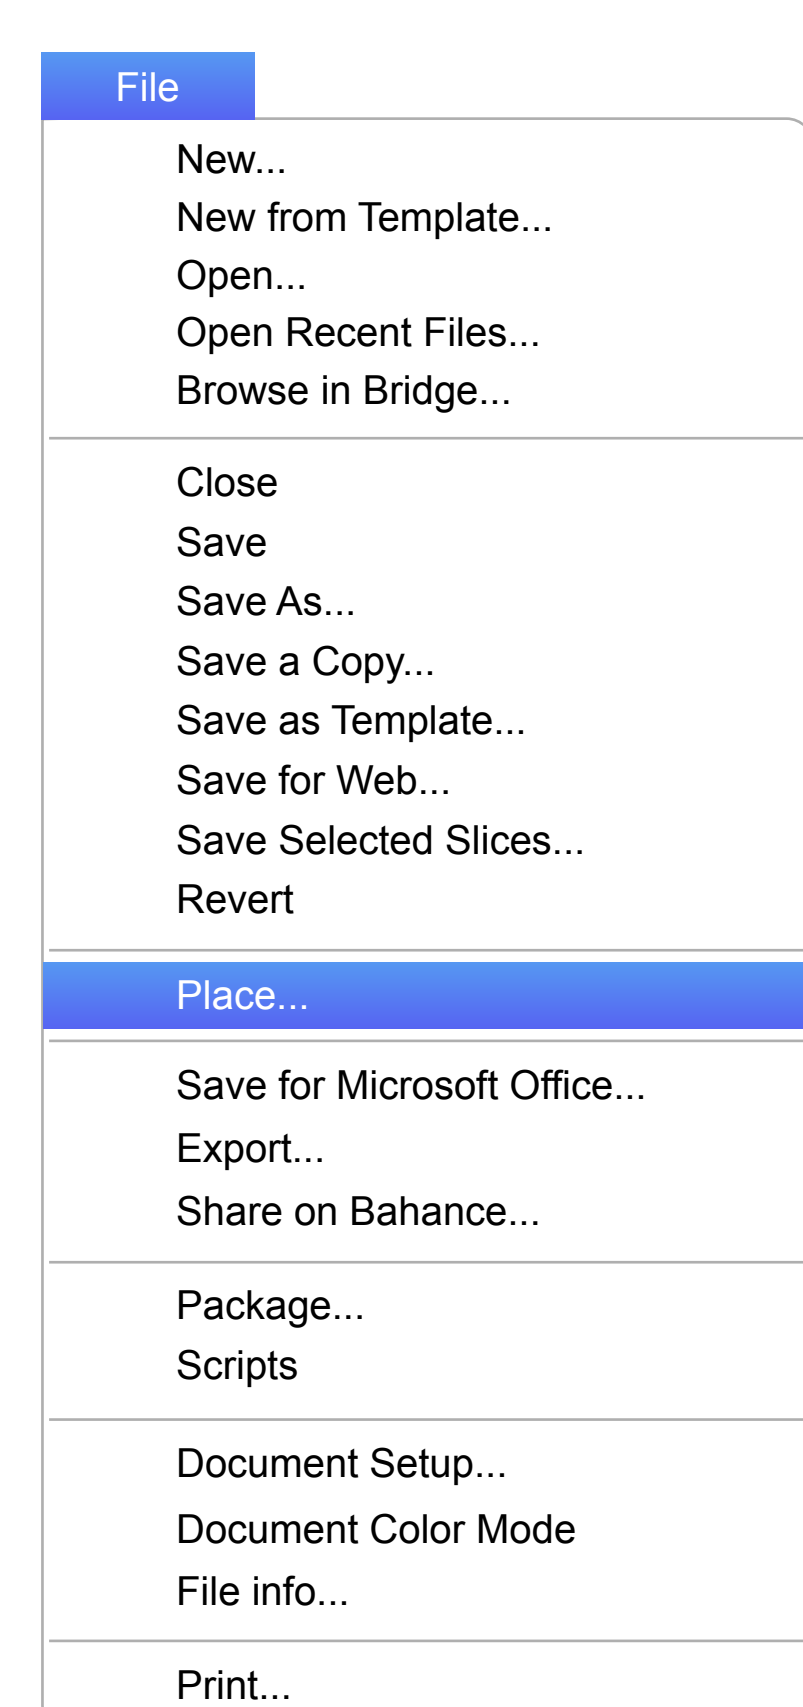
File

New...
New from Template...
Open...
Open Recent Files...
Browse in Bridge...

Close
Save
Save As...
Save a Copy...
Save as Template...
Save for Web...
Save Selected Slices...
Revert

Place...

Save for Microsoft Office...
Export...
Share on Bahance...

Package...
Scripts

Document Setup...
Document Color Mode
File info...

Print...